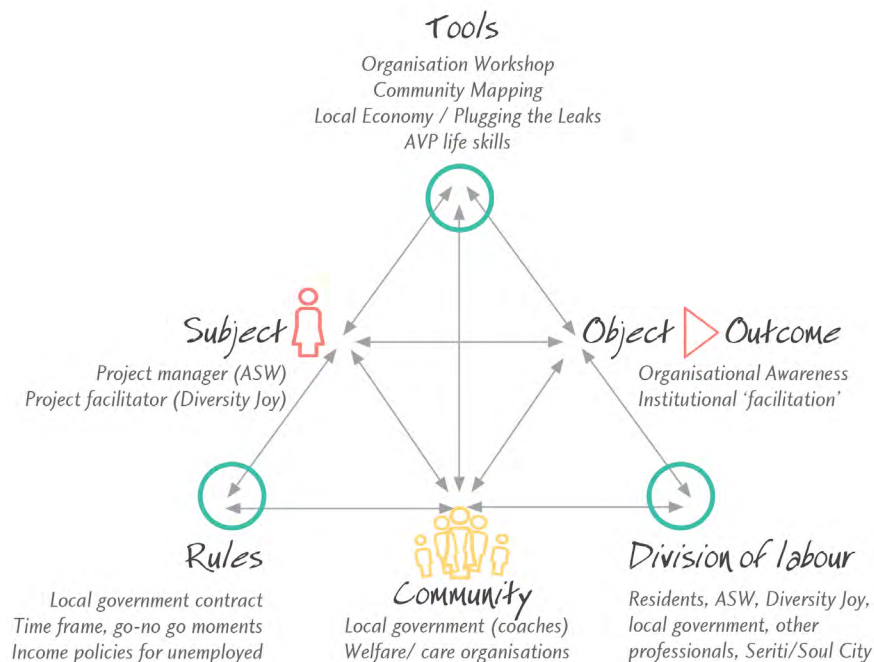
Tools

Organisation Workshop
Community Mapping
Local Economy / Plugging the Leaks
AVP life skills

Subject

Project manager (ASW)
Project facilitator (Diversity Joy)

Object Outcome

Organisational Awareness
Institutional 'facilitation'

Rules

Local government contract
Time frame, go-no go moments
Income policies for unemployed

Community

Local government (coaches)
Welfare/ care organisations

Division of labour

Residents, ASW, Diversity Joy, local government, other professionals, Seriti/Soul City